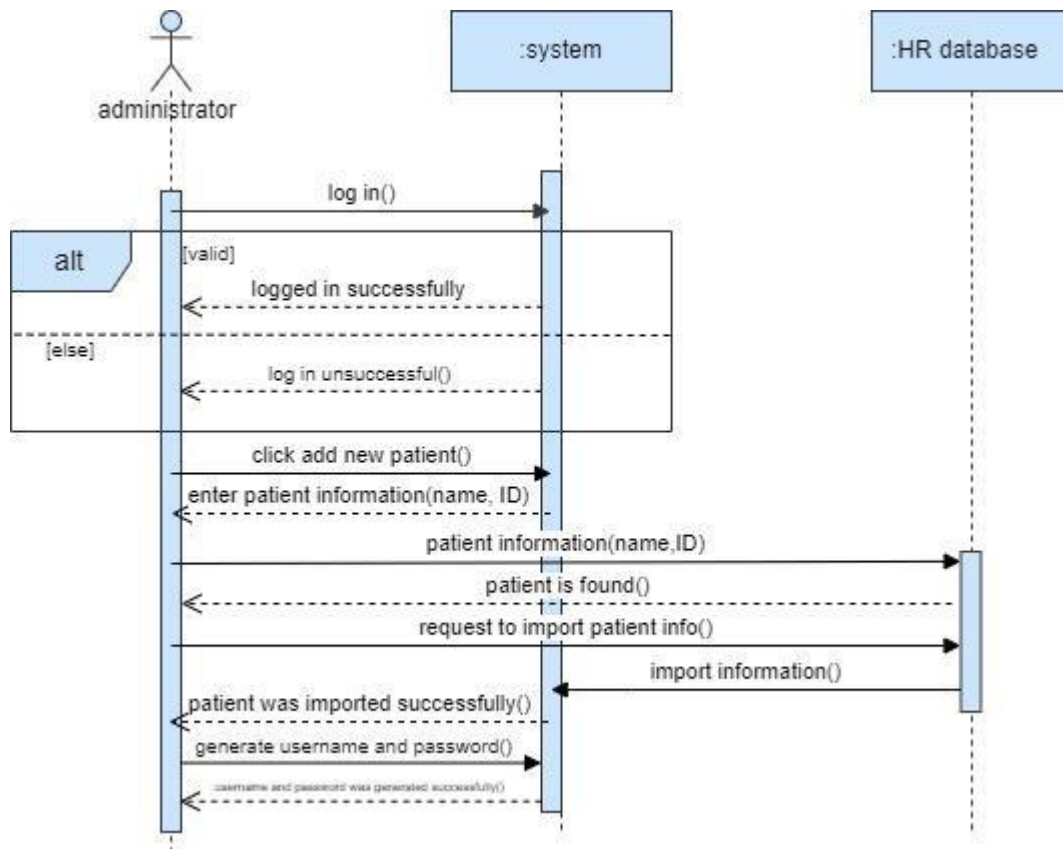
administrator

:system

:HR database

log in()

alt

[valid]

logged in successfully

[else]

log in unsuccessful()

click add new patient()

enter patient information(name, ID)

patient information(name,ID)

patient is found()

request to import patient info()

import information()

patient was imported successfully()

generate username and password()

username and password was generated successfully()